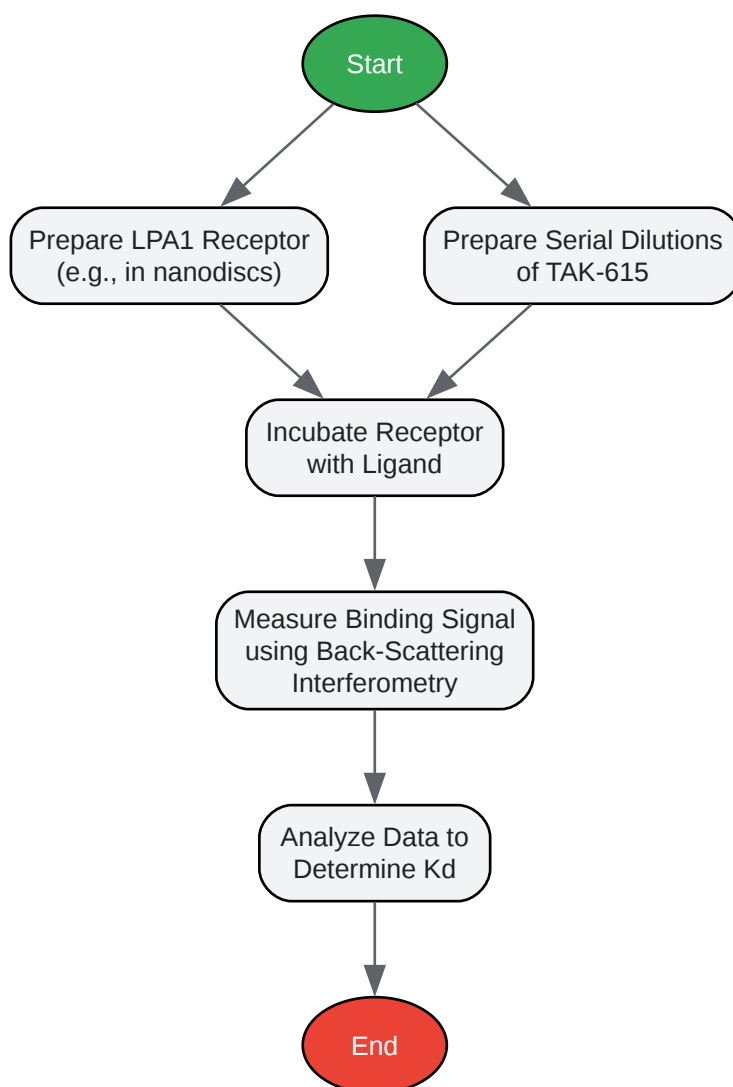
Start

Prepare LPA1 Receptor (e.g., in nanodiscs)

Prepare Serial Dilutions of TAK-615

Incubate Receptor with Ligand

Measure Binding Signal using Back-Scattering Interferometry

Analyze Data to Determine Kd

End